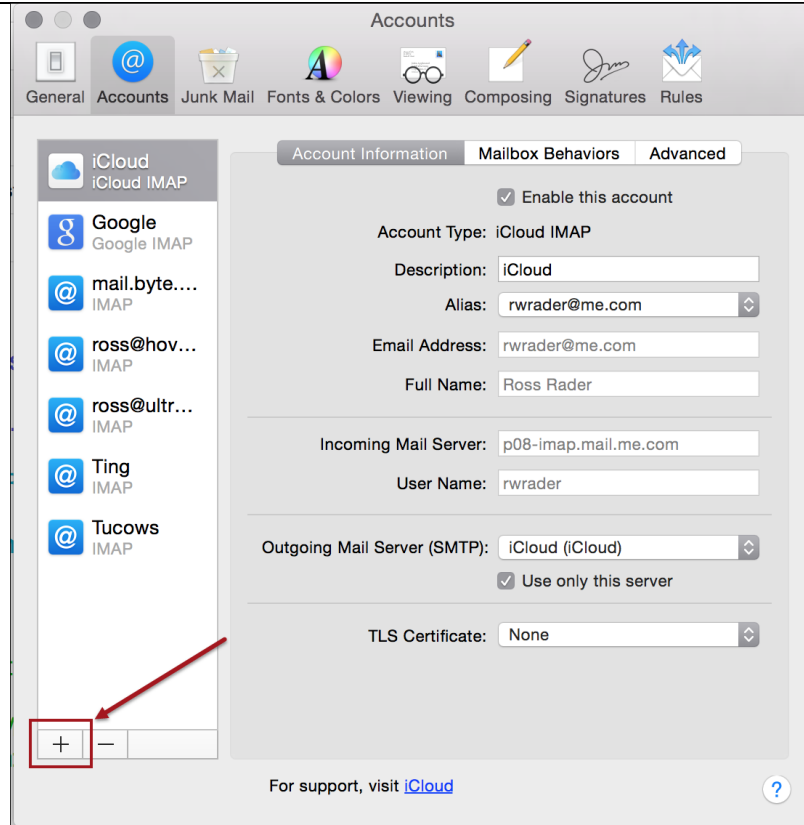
Accounts

General Accounts Junk Mail Fonts & Colors Viewing Composing Signatures Rules

iCloud
iCloud IMAP

Google
Google IMAP

mail.byte....
IMAP

ross@hov...
IMAP

ross@ultr...
IMAP

Ting
IMAP

Tucows
IMAP

+ −

Account Information | Mailbox Behaviors | Advanced

Enable this account

Account Type: iCloud IMAP

Description: iCloud

Alias: rwrader@me.com

Email Address: rwrader@me.com

Full Name: Ross Rader

Incoming Mail Server: p08-imap.mail.me.com

User Name: rwrader

Outgoing Mail Server (SMTP): iCloud (iCloud)

Use only this server

TLS Certificate: None

For support, visit iCloud

?